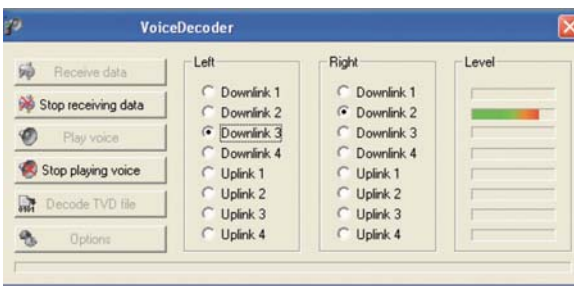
VoiceDecoder

Receive data
Stop receiving data
Play voice
Stop playing voice
Decode TVD file
Options

Left
Downlink 1
Downlink 2
Downlink 3
Downlink 4
Uplink 1
Uplink 2
Uplink 3
Uplink 4

Right
Downlink 1
Downlink 2
Downlink 3
Downlink 4
Uplink 1
Uplink 2
Uplink 3
Uplink 4

Level